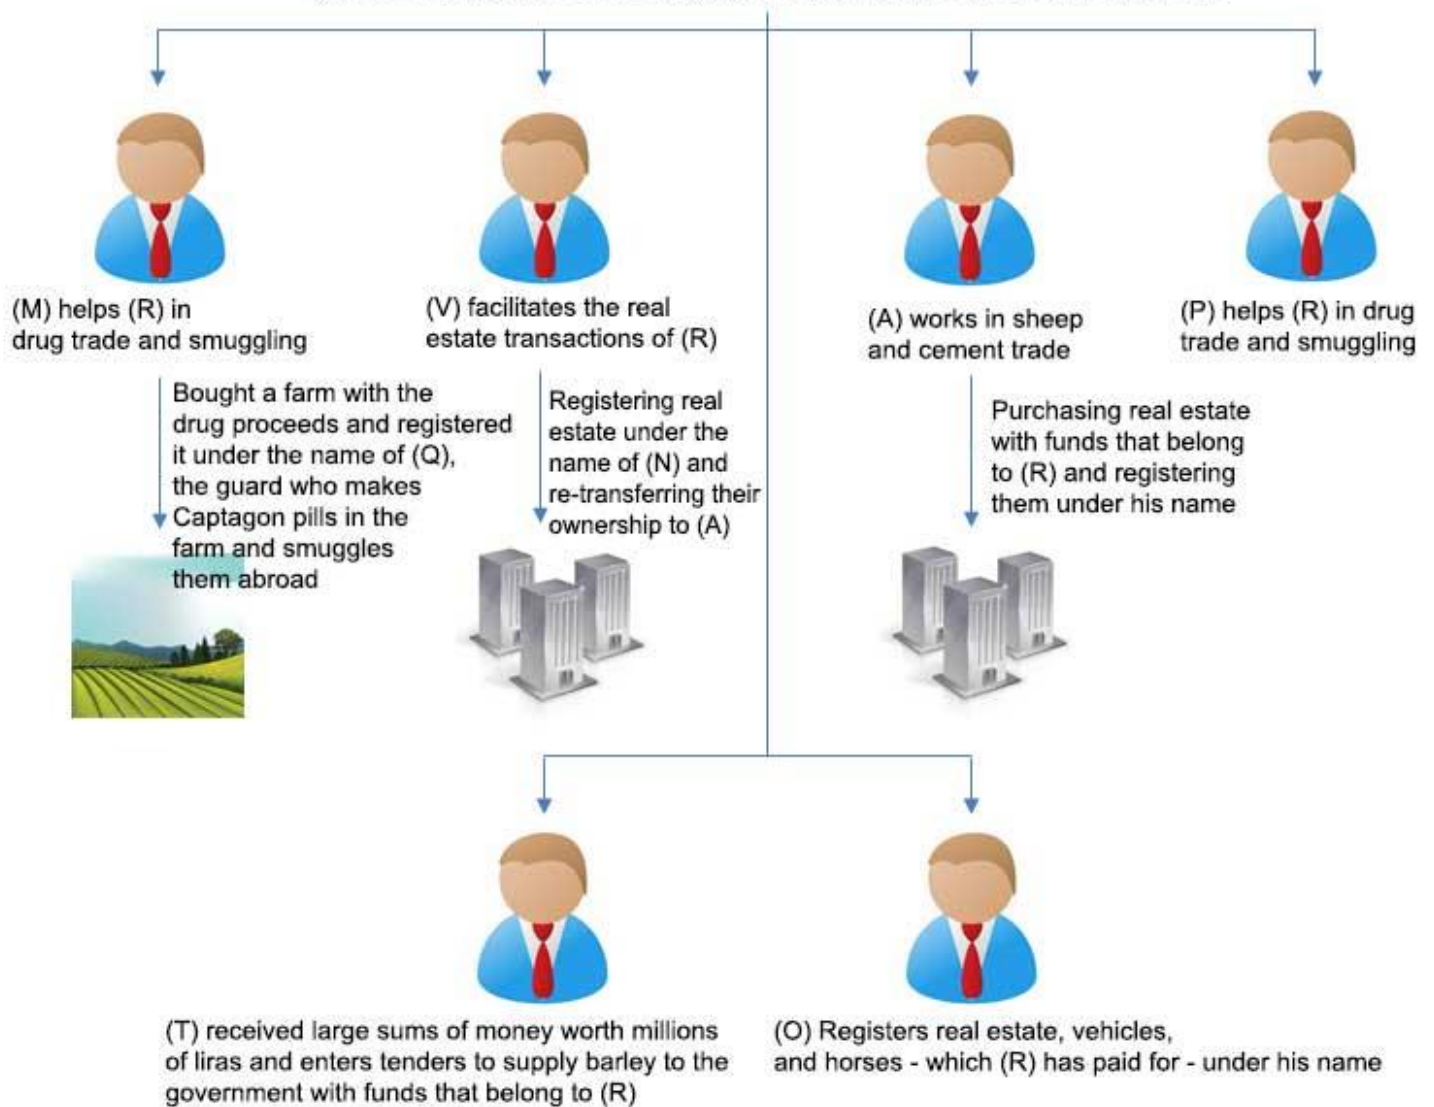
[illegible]

(M) helps (R) in drug trade and smuggling

Bought a farm with the drug proceeds and registered it under the name of (Q), the guard who makes Captagon pills in the farm and smuggles them abroad

(V) facilitates the real estate transactions of (R)

Registering real estate under the name of (N) and re-transferring their ownership to (A)

(A) works in sheep and cement trade

Purchasing real estate with funds that belong to (R) and registering them under his name

(P) helps (R) in drug trade and smuggling

(T) received large sums of money worth millions of liras and enters tenders to supply barley to the government with funds that belong to (R)

(O) Registers real estate, vehicles, and horses - which (R) has paid for - under his name